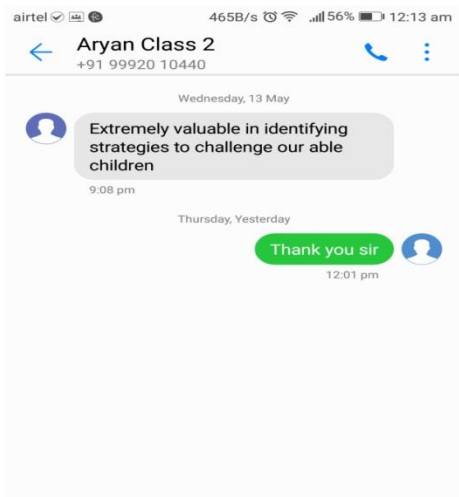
airtel 465B/s 56% 12:13 am

Aryan Class 2
+91 99920 10440

Wednesday, 13 May

Extremely valuable in identifying strategies to challenge our able children

9:08 pm

Thursday, Yesterday

Thank you sir

12:01 pm